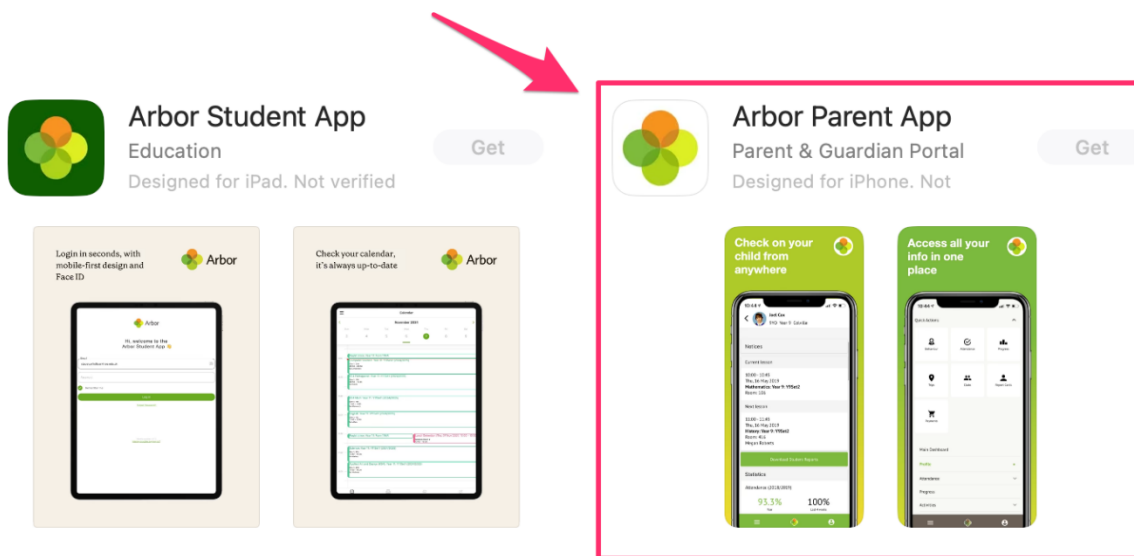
Arbor Student App
Education
Designed for iPad. Not verified
Get

Login in seconds, with mobile-first design and Face ID
Arbor

Check your calendar, it's always up-to-date
Arbor

Arbor Parent App
Parent & Guardian Portal
Designed for iPhone. Not
Get

Check on your child from anywhere

Notices
Current lesson
Next lesson
Statistics
93.3%
100%

Access all your info in one place

Quick Actions
Main Dashboard
Profile
Attendance
Progress
Activities